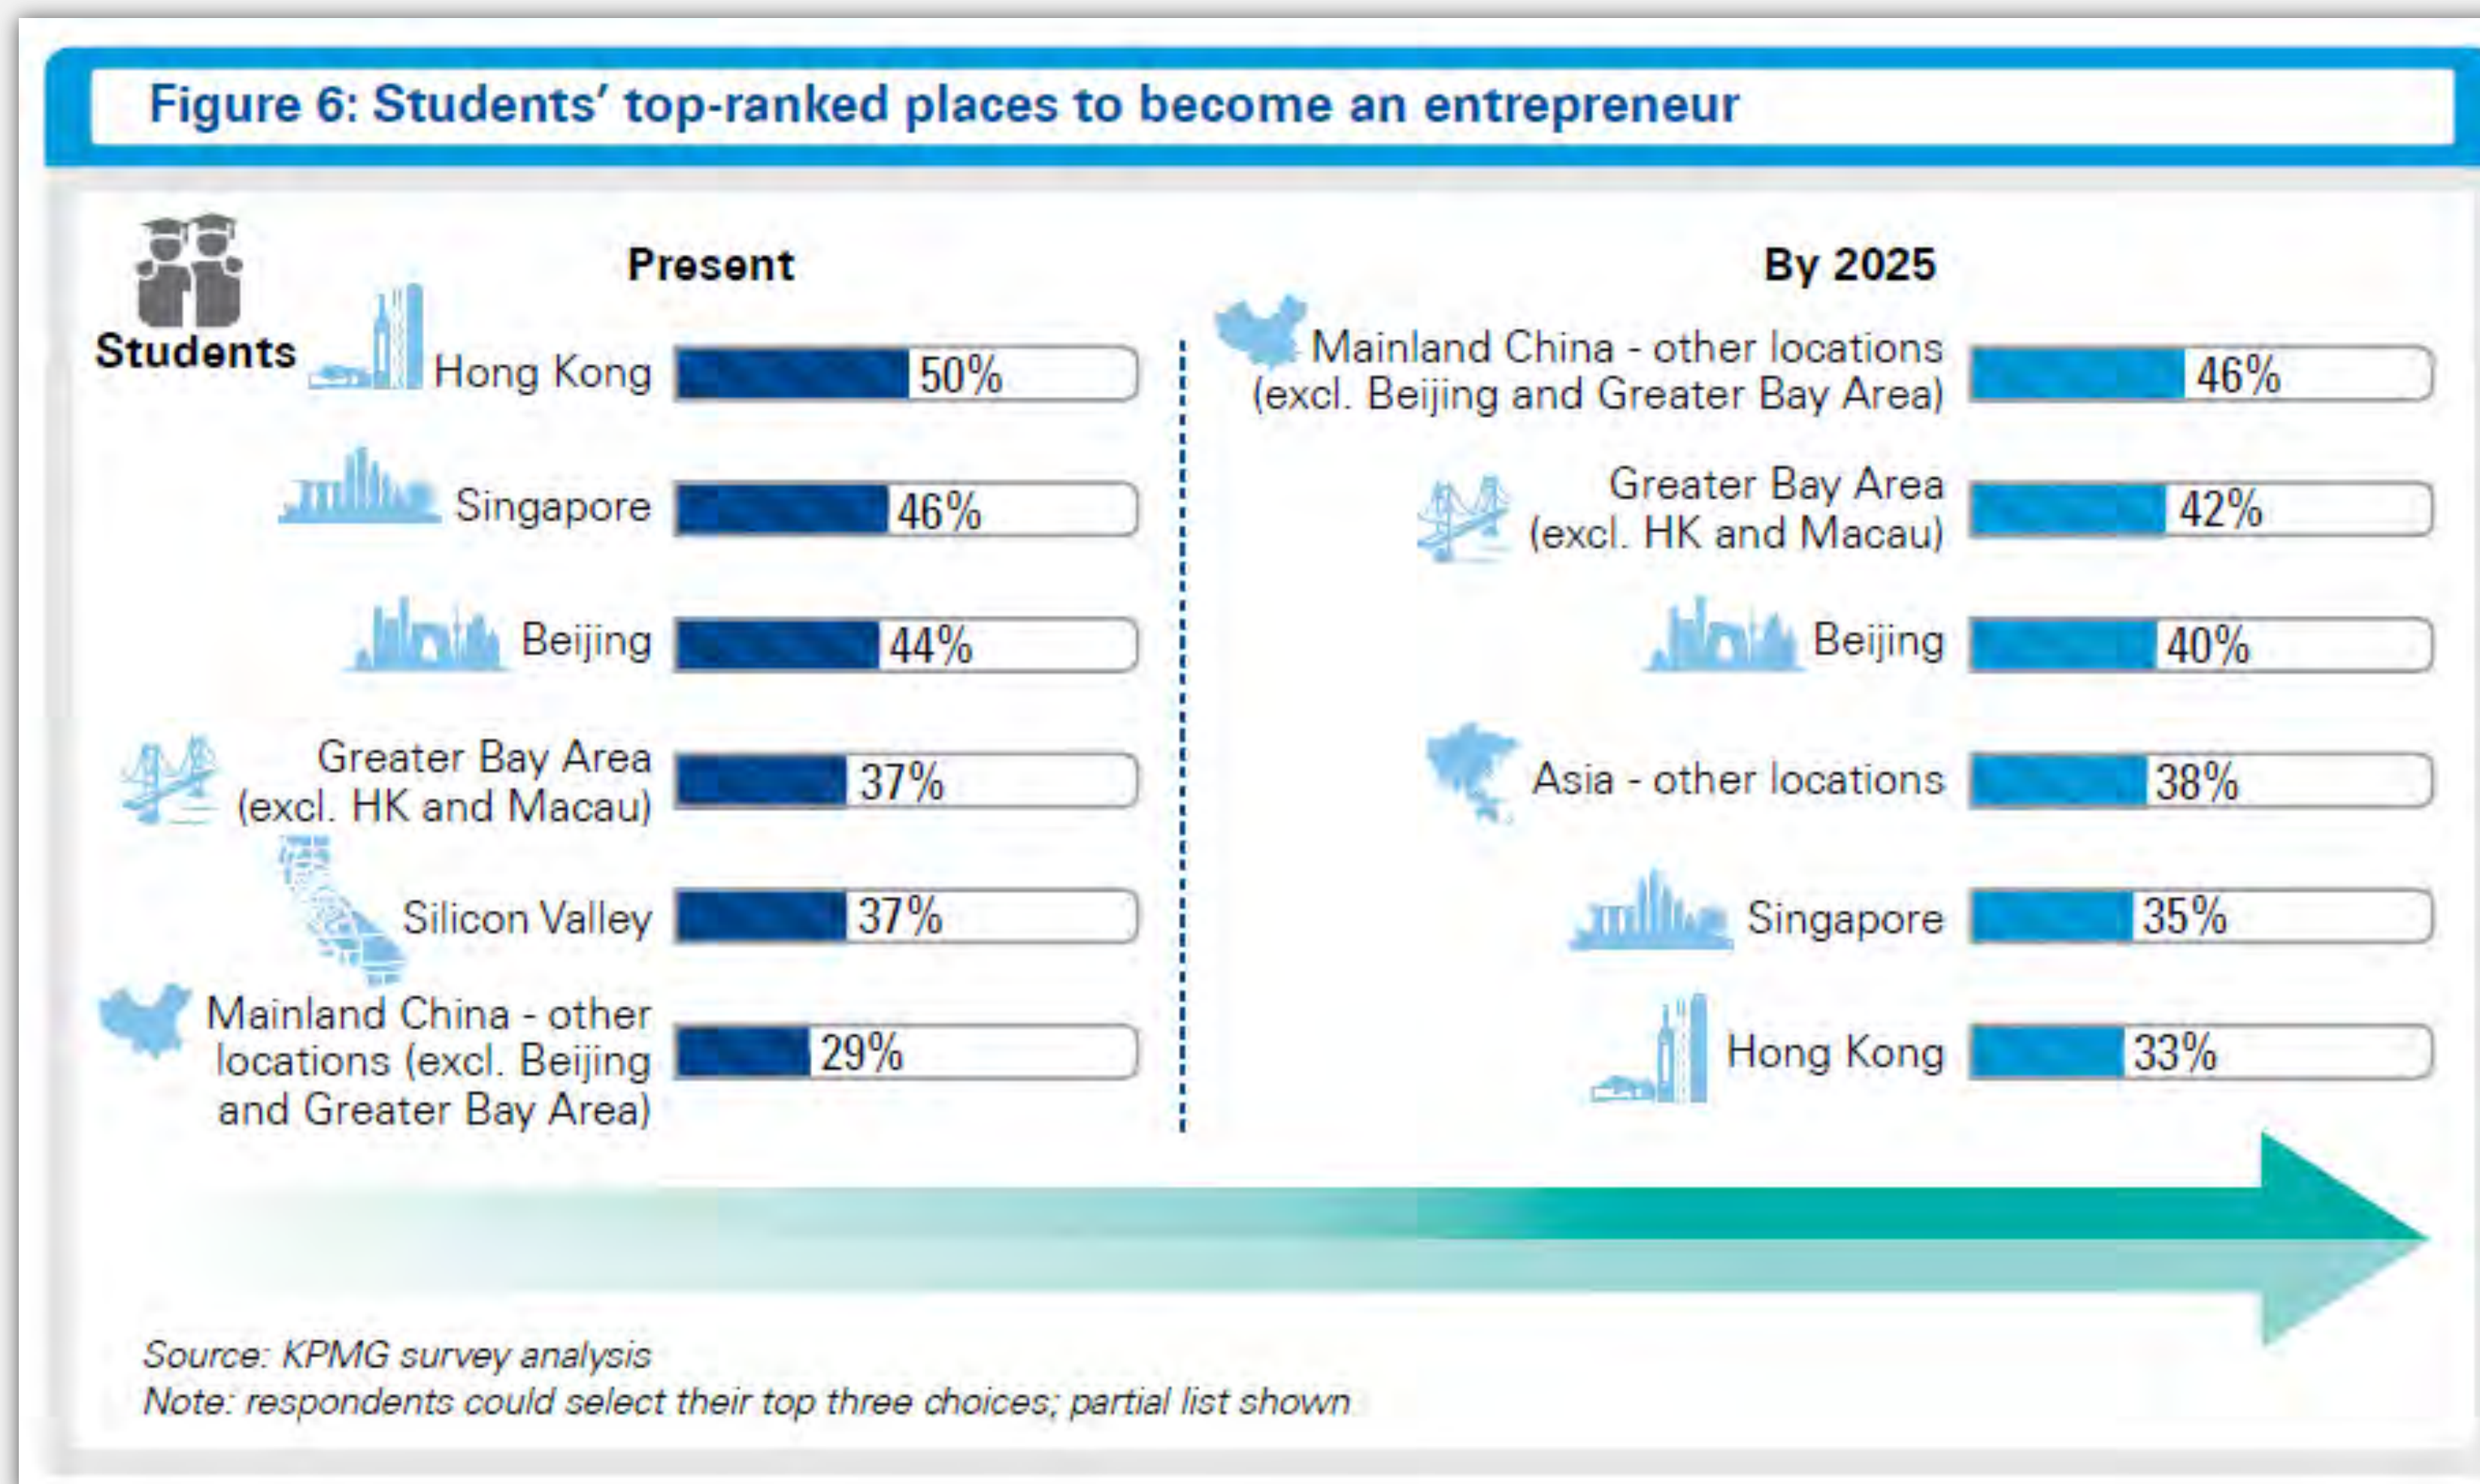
Figure 6: Students' top-ranked places to become an entrepreneur

Students

Present

Hong Kong 50%

Singapore 46%

Beijing 44%

Greater Bay Area (excl. HK and Macau) 37%

Silicon Valley 37%

Mainland China - other locations (excl. Beijing and Greater Bay Area) 29%

By 2025

Mainland China - other locations (excl. Beijing and Greater Bay Area) 46%

Greater Bay Area (excl. HK and Macau) 42%

Beijing 40%

Asia - other locations 38%

Singapore 35%

Hong Kong 33%

Source: KPMG survey analysis
Note: respondents could select their top three choices; partial list shown